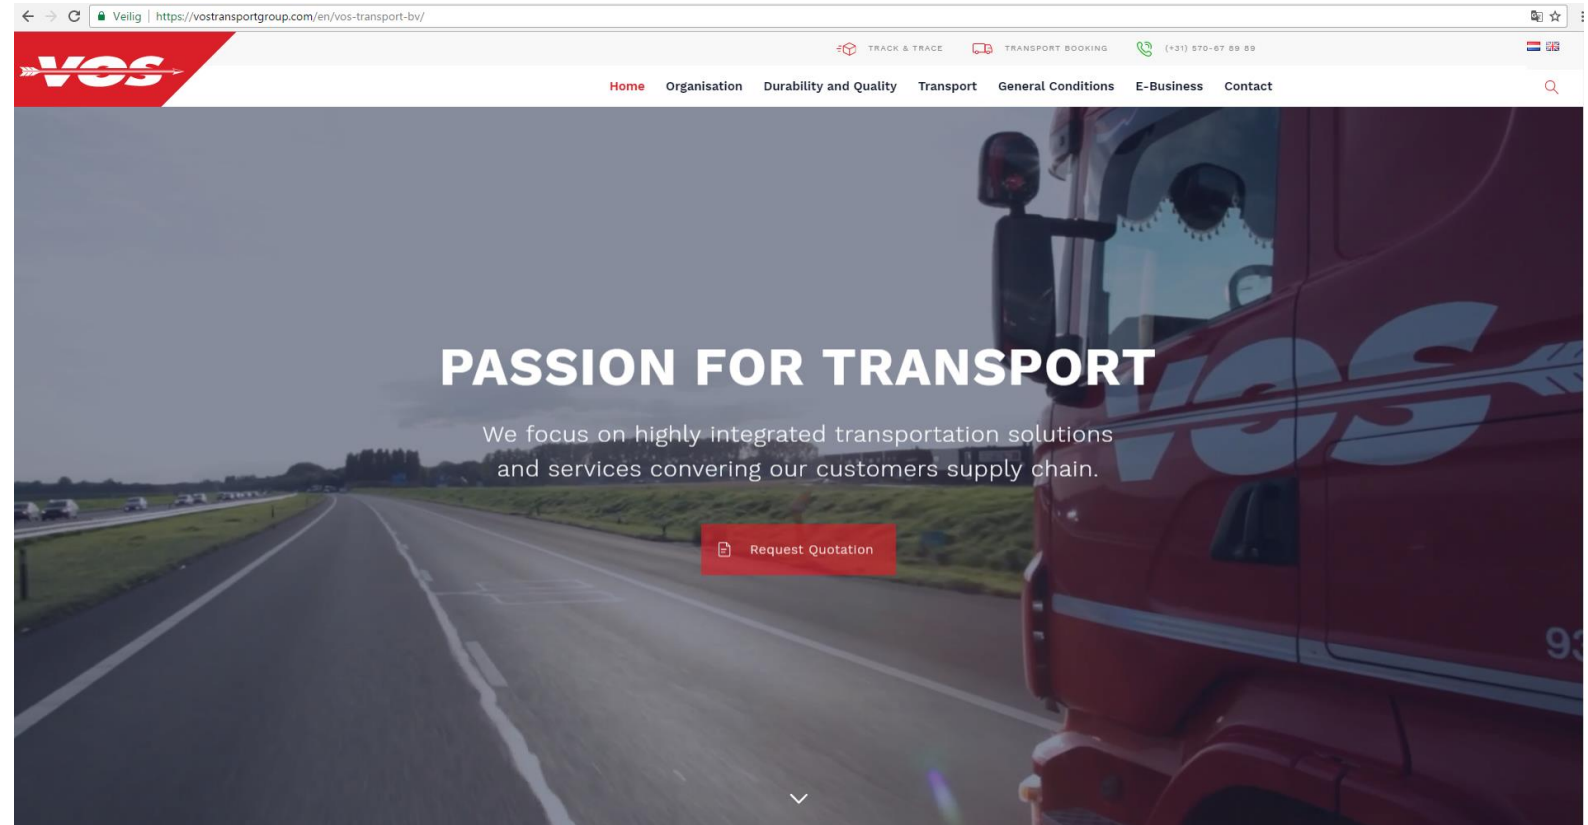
Veilig | https://vostransportgroup.com/en/vos-transport-bv/

VOS

TRACK & TRACE TRANSPORT BOOKING (+31) 570-67 89 89

Home Organisation Durability and Quality Transport General Conditions E-Business Contact

PASSION FOR TRANSPORT

We focus on highly integrated transportation solutions and services convering our customers supply chain.

Request Quotation

VOS

93